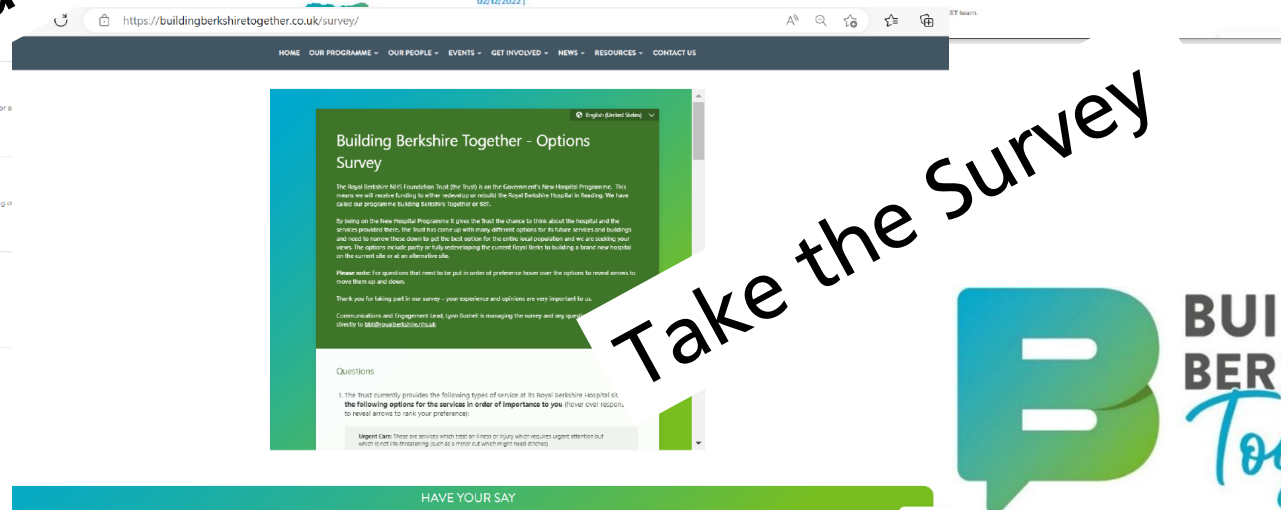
https://buildingberkshiretogether.co.uk/survey/

HOME OUR PROGRAMME OUR PEOPLE EVENTS GET INVOLVED NEWS RESOURCES CONTACT US

English (United States)

Building Berkshire Together - Options Survey

The Royal Berkshire NHS Foundation Trust (the Trust) is on the Government's New Hospital Programme. This means we will receive funding to either redevelop or rebuild the Royal Berkshire Hospital in Reading. We have called our programme Building Berkshire Together or BBT.

By being on the New Hospital Programme it gives the Trust the chance to think about the hospital and the services provided there. The Trust has come up with many different options for its future services and buildings and need to narrow these down to get the best option for the entire local population and we are seeking your views. The options include partly or fully redeveloping the current Royal Berks to building a brand new hospital on the current site or at an alternative site.

Please note: For questions that need to be put in order of preference hover over the options to reveal arrows to move them up and down.

Thank you for taking part in our survey - your experience and opinions are very important to us.

Communications and Engagement Lead, Lynn Bushell is managing the survey and any questions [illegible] directly to bbt@royalberkshire.nhs.uk

Questions

1. The Trust currently provides the following types of service at its Royal Berkshire Hospital sit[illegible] the following options for the services in order of importance to you (hover over respon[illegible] to reveal arrows to rank your preference)

Urgent Care: These are services which treat an illness or injury which requires urgent attention but which is not life-threatening (such as a minor cut which might need stitches)

Take the Survey

HAVE YOUR SAY

BUI
BER
To